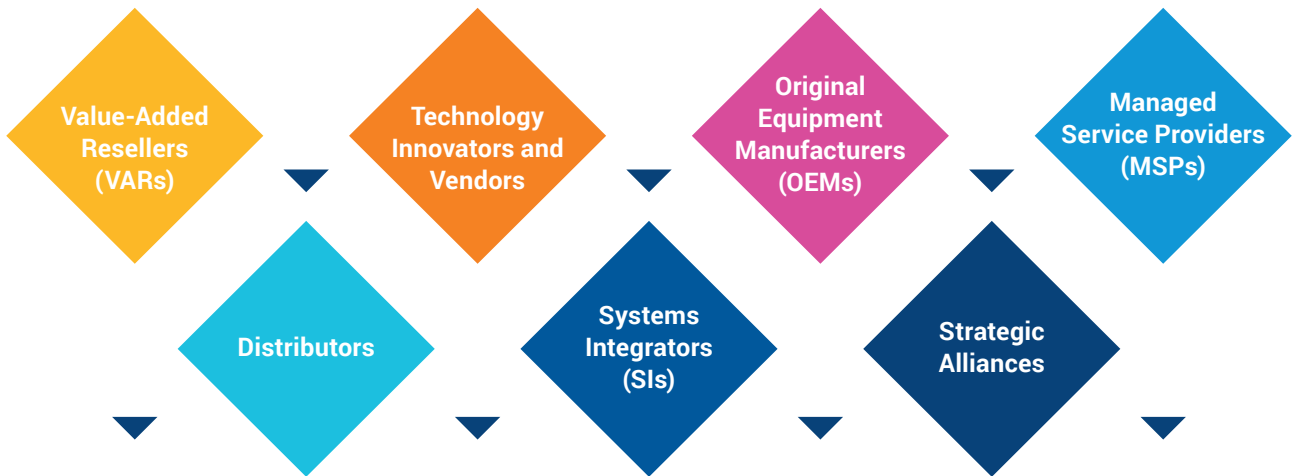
Value-Added Resellers (VARs)

Technology Innovators and Vendors

Original Equipment Manufacturers (OEMs)

Managed Service Providers (MSPs)

Distributors

Systems Integrators (SIs)

Strategic Alliances